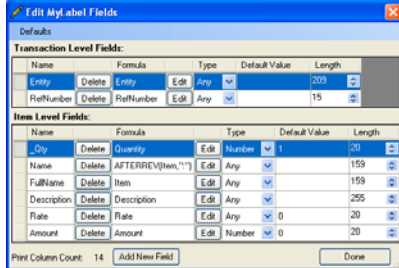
Edit MyLabel Fields

Defaults

Transaction Level Fields:

| Name | | Formula | | Type | Default Value | Length |
|---|---|---|---|---|---|---|
| Entity | Delete | Entity | Edit | Any | | 209 |
| RefNumber | Delete | RefNumber | Edit | Any | | 15 |

Item Level Fields:

| Name | | Formula | | Type | Default Value | Length |
|---|---|---|---|---|---|---|
| _Qty | Delete | Quantity | Edit | Number | 1 | 20 |
| Name | Delete | AFTERREV([Item,":") | Edit | Any | | 159 |
| FullName | Delete | Item | Edit | Any | | 159 |
| Description | Delete | Description | Edit | Any | | 255 |
| Rate | Delete | Rate | Edit | Any | 0 | 20 |
| Amount | Delete | Amount | Edit | Number | 0 | 20 |

Print Column Count: 14 Add New Field

Done